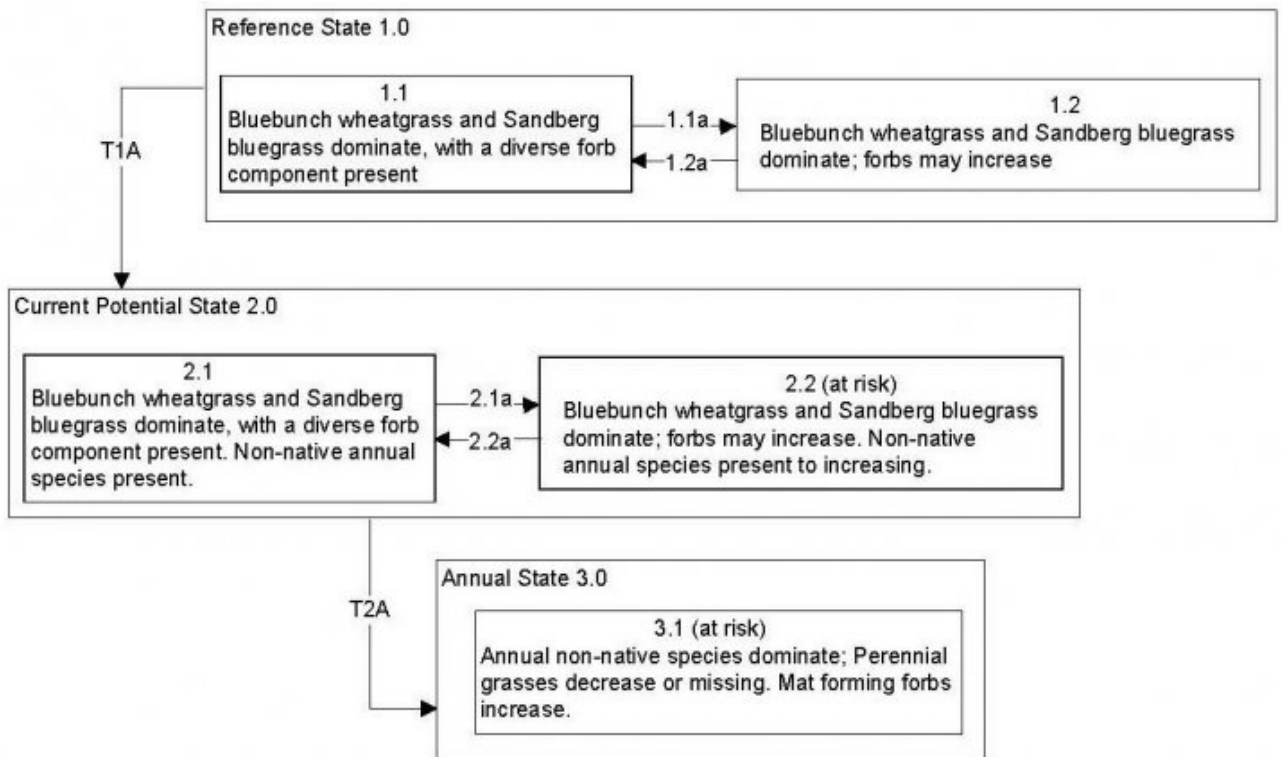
Reference State 1.0

1.1
Bluebunch wheatgrass and Sandberg bluegrass dominate, with a diverse forb component present

1.1a

1.2a

1.2
Bluebunch wheatgrass and Sandberg bluegrass dominate; forbs may increase

T1A

Current Potential State 2.0

2.1
Bluebunch wheatgrass and Sandberg bluegrass dominate, with a diverse forb component present. Non-native annual species present.

2.1a

2.2a

2.2 (at risk)
Bluebunch wheatgrass and Sandberg bluegrass dominate; forbs may increase. Non-native annual species present to increasing.

T2A

Annual State 3.0

3.1 (at risk)
Annual non-native species dominate; Perennial grasses decrease or missing. Mat forming forbs increase.